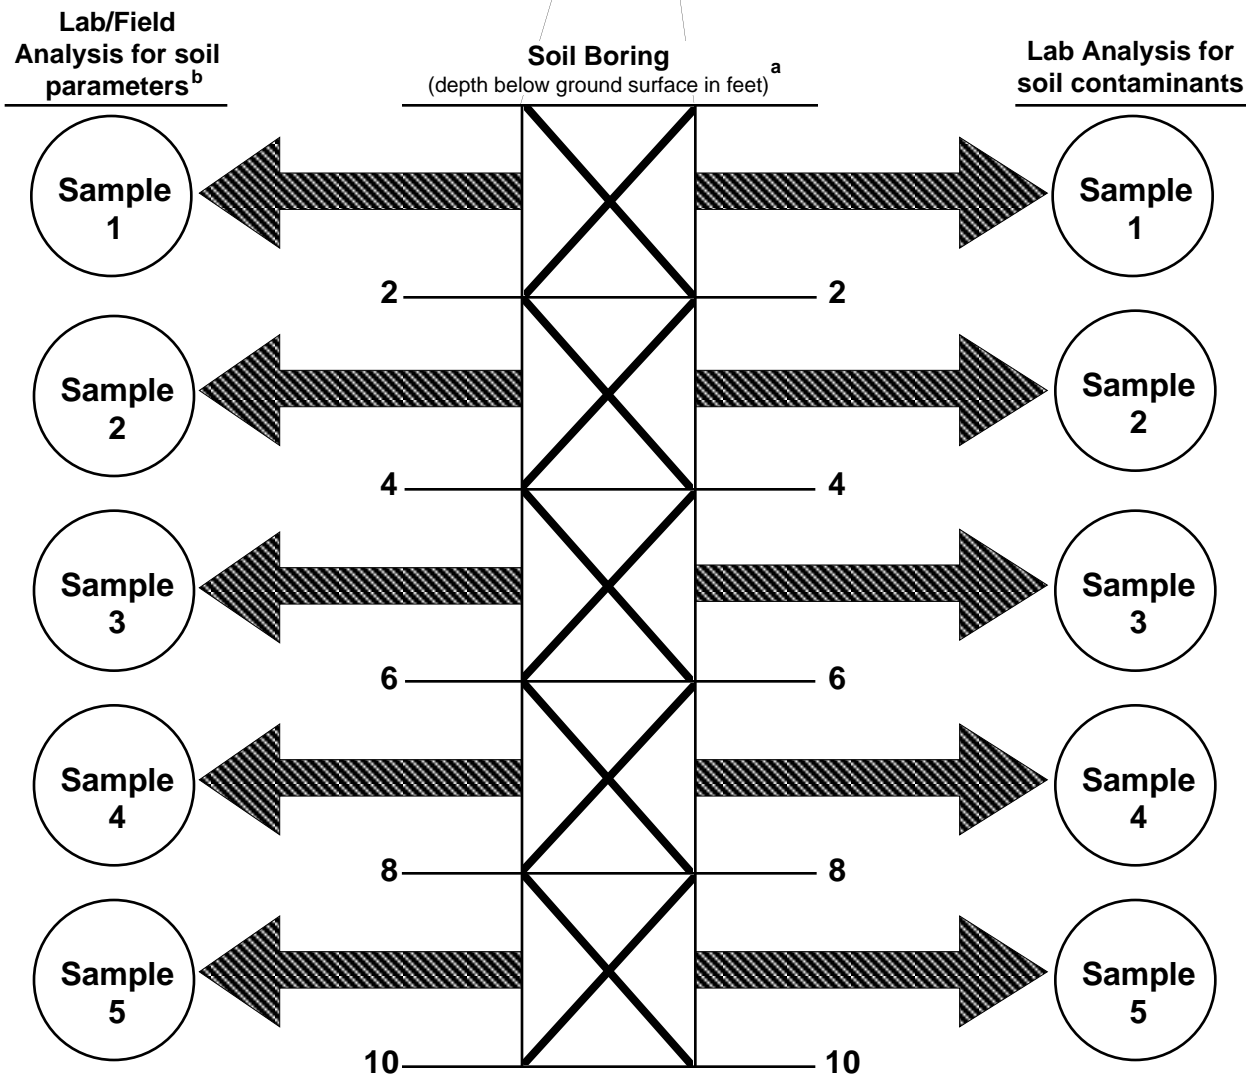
Lab/Field Analysis for soil parameters$^b$

Soil Boring
(depth below ground surface in feet)$^a$

Lab Analysis for soil contaminants

Sample 1

Sample 1

2

2

Sample 2

Sample 2

4

4

Sample 3

Sample 3

6

6

Sample 4

Sample 4

8

8

Sample 5

Sample 5

10

10